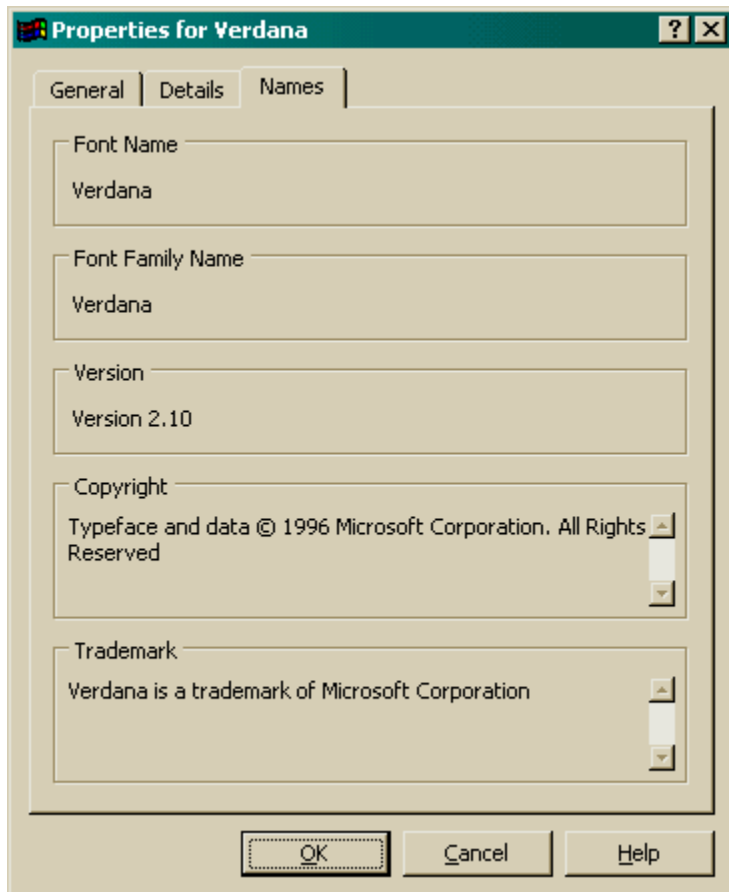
Properties for Verdana

?

General

Details

Names

Font Name

Verdana

Font Family Name

Verdana

Version

Version 2.10

Copyright

Typeface and data © 1996 Microsoft Corporation. All Rights Reserved

Trademark

Verdana is a trademark of Microsoft Corporation

OK

Cancel

Help